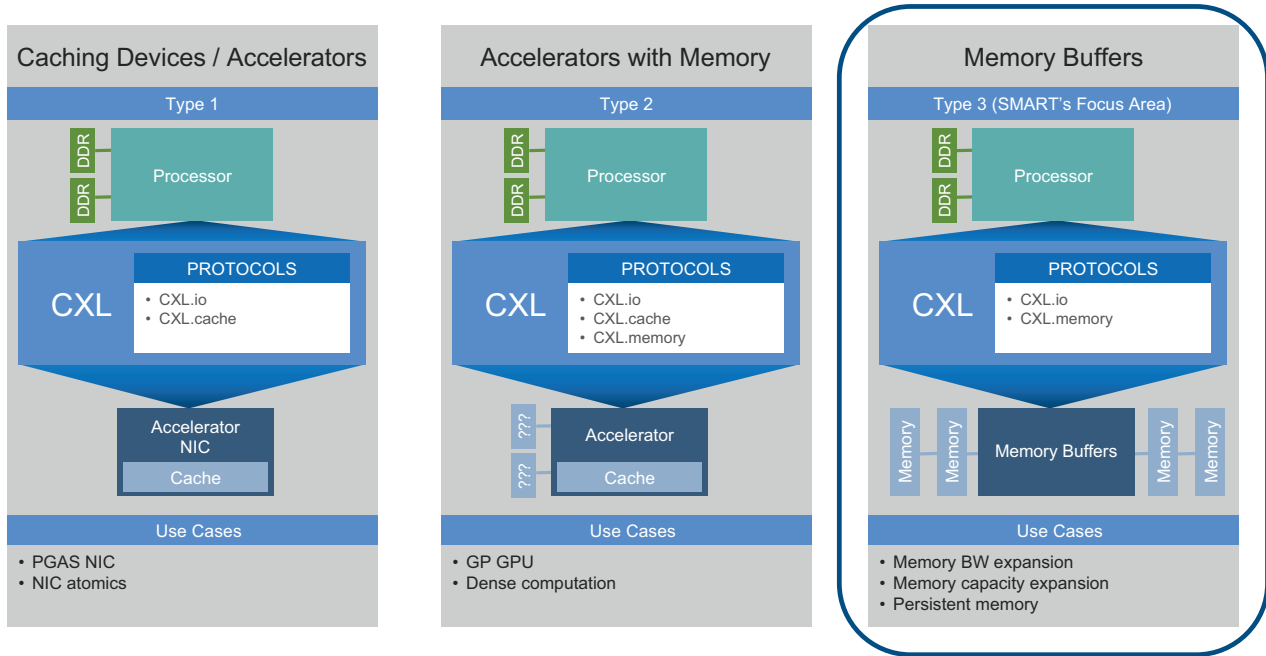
Caching Devices / Accelerators

Type 1

DDR

DDR

Processor

CXL

PROTOCOLS

• CXL.io
• CXL.cache

Accelerator NIC

Cache

Use Cases

• PGAS NIC
• NIC atomics

Accelerators with Memory

Type 2

DDR

DDR

Processor

CXL

PROTOCOLS

• CXL.io
• CXL.cache
• CXL.memory

???

???

Accelerator

Cache

Use Cases

• GP GPU
• Dense computation

Memory Buffers

Type 3 (SMART's Focus Area)

DDR

DDR

Processor

CXL

PROTOCOLS

• CXL.io
• CXL.memory

Memory

Memory

Memory Buffers

Memory

Memory

Use Cases

• Memory BW expansion
• Memory capacity expansion
• Persistent memory